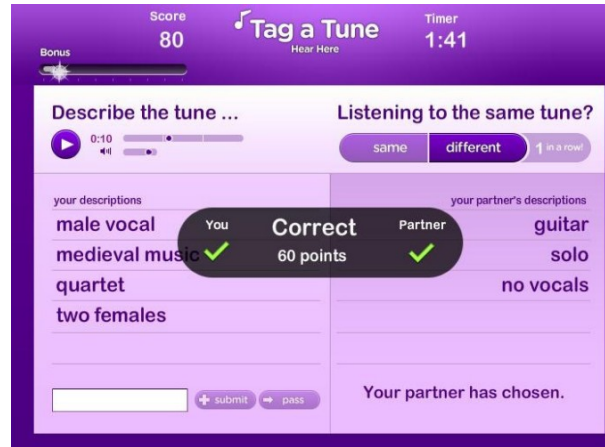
Score
80

Tag a Tune
Hear Here

Timer
1:41

Bonus

Describe the tune ...
0:10

Listening to the same tune?
same
different
1 in a row!

your descriptions
male vocal
medieval music
quartet
two females

You
Correct
60 points
Partner

your partner's descriptions
guitar
solo
no vocals

submit
pass

Your partner has chosen.